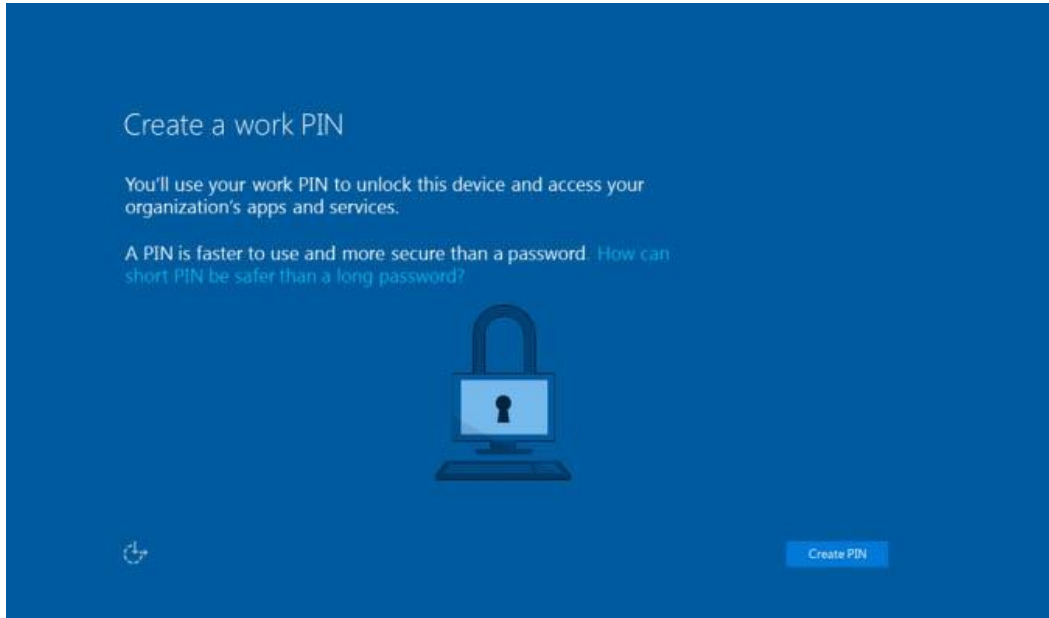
Create a work PIN

You'll use your work PIN to unlock this device and access your organization's apps and services.

A PIN is faster to use and more secure than a password. How can short PIN be safer than a long password?

Create PIN